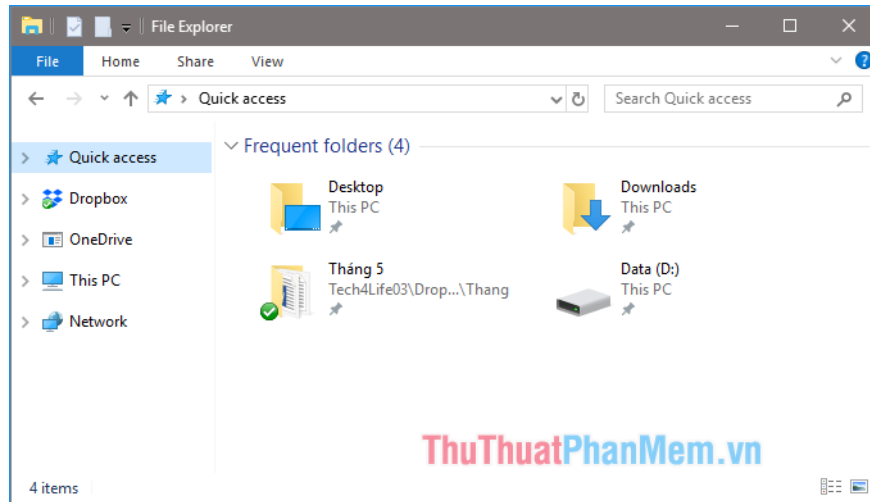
File Explorer

File Home Share View

Quick access

Search Quick access

Quick access
Dropbox
OneDrive
This PC
Network

Frequent folders (4)

Desktop
This PC

Downloads
This PC

Tháng 5
Tech4Life03\Drop...\Thang

Data (D:)
This PC

ThuThuatPhanMem.vn

4 items